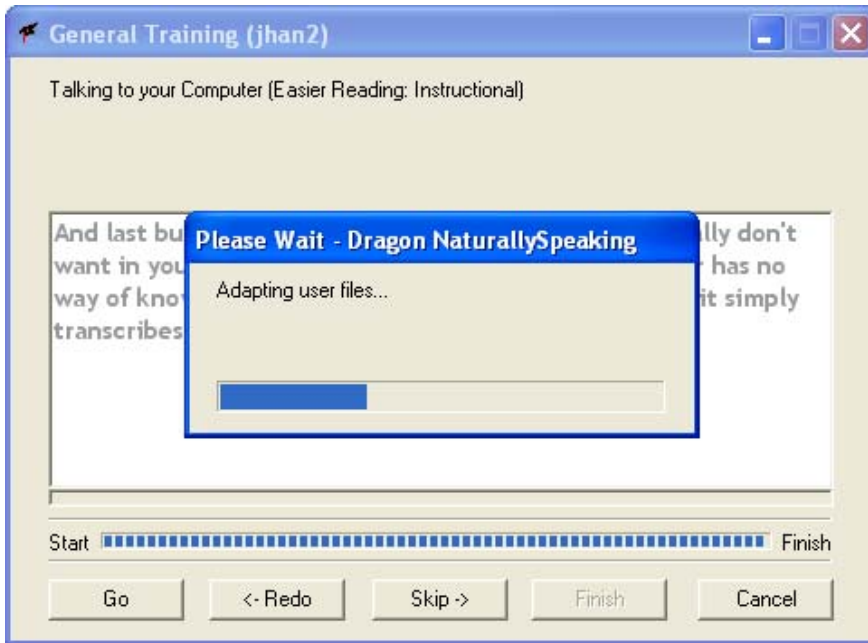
General Training (jhan2)

Talking to your Computer (Easier Reading: Instructional)

And last bu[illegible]lly don't want in you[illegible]r has no way of kno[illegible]it simply transcribes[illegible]

Please Wait - Dragon NaturallySpeaking

Adapting user files...

Start Finish

Go <- Redo Skip -> Finish Cancel